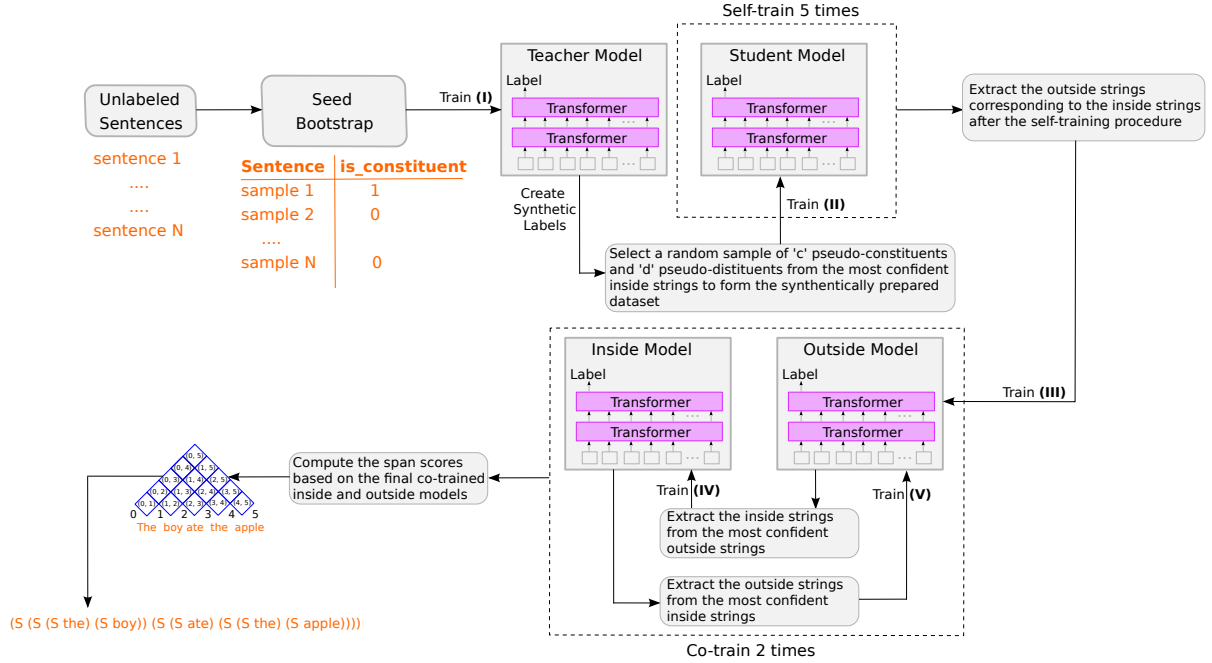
Self-train 5 times

Unlabeled Sentences

sentence 1
....
....
sentence N

Seed Bootstrap

| Sentence | is_constituent |
|---|---|
| sample 1 | 1 |
| sample 2 | 0 |
| .... | |
| sample N | 0 |

Train **(I)**

Teacher Model
Label
Transformer
Transformer

Create Synthetic Labels

Student Model
Label
Transformer
Transformer

Train **(II)**

Select a random sample of 'c' pseudo-constituents and 'd' pseudo-distituents from the most confident inside strings to form the synthetically prepared dataset

Extract the outside strings corresponding to the inside strings after the self-training procedure

Train **(III)**

Inside Model
Label
Transformer
Transformer

Outside Model
Label
Transformer
Transformer

Train **(IV)**

Train **(V)**

Extract the inside strings from the most confident outside strings

Extract the outside strings from the most confident inside strings

Co-train 2 times

Compute the span scores based on the final co-trained inside and outside models

(0, 5)
(0, 4) (1, 5)
(0, 3) (1, 4) (2, 5)
(0, 2) (1, 3) (2, 4) (3, 5)
(0, 1) (1, 2) (2, 3) (3, 4) (4, 5)
0 1 2 3 4 5
The boy ate the apple

(S (S (S the) (S boy)) (S (S ate) (S (S the) (S apple))))